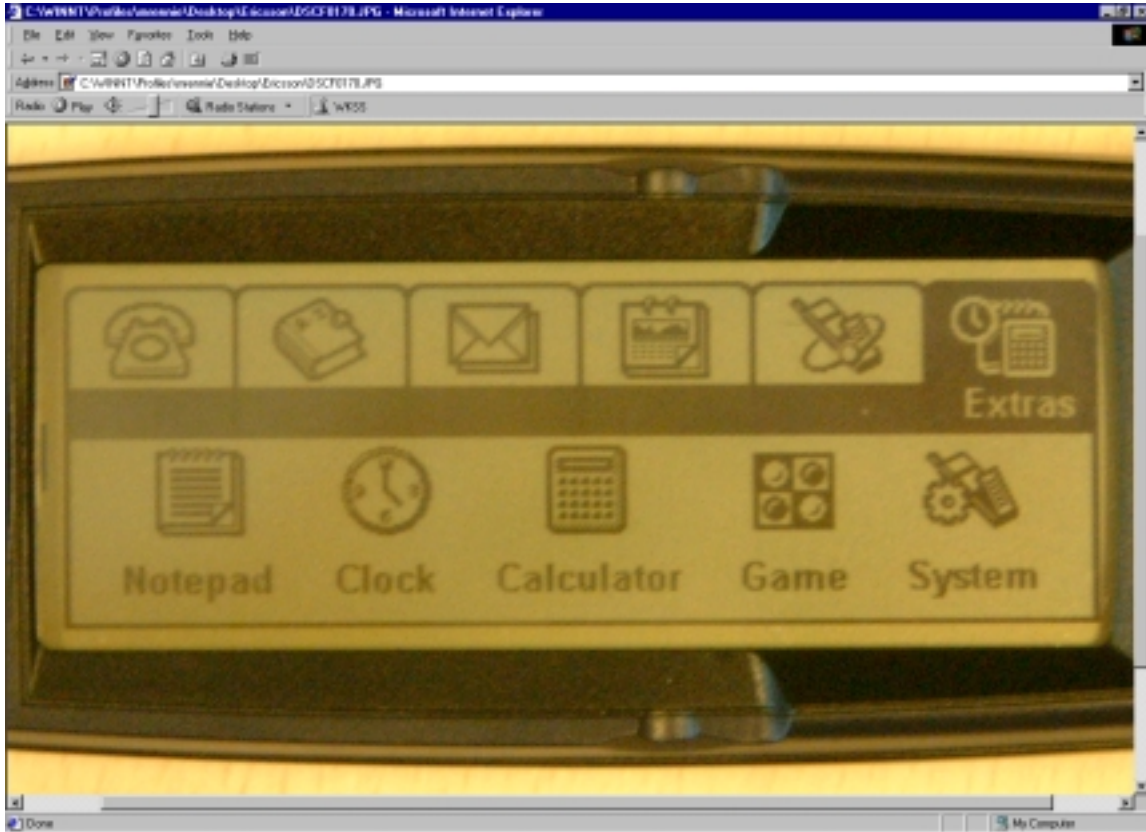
C:\WINNT\Profiles\mnemie\Desktop\Ericsson\DSCF0178.JPG - Microsoft Internet Explorer

File Edit View Favorites Tools Help

Address C:\WINNT\Profiles\mnemie\Desktop\Ericsson\DSCF0178.JPG

Radio Play Radio Stations WKSS

Extras

Notepad Clock Calculator Game System

Done

My Computer